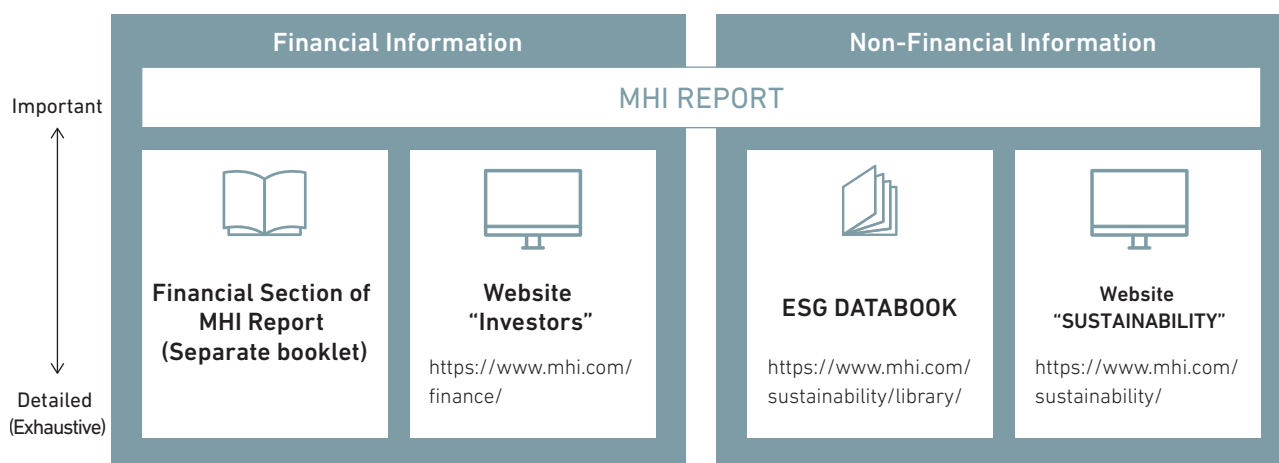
Important

Detailed
(Exhaustive)

Financial Information

Non-Financial Information

MHI REPORT

Financial Section of MHI Report (Separate booklet)

Website "Investors"

https://www.mhi.com/finance/

ESG DATABOOK

https://www.mhi.com/sustainability/library/

Website "SUSTAINABILITY"

https://www.mhi.com/sustainability/